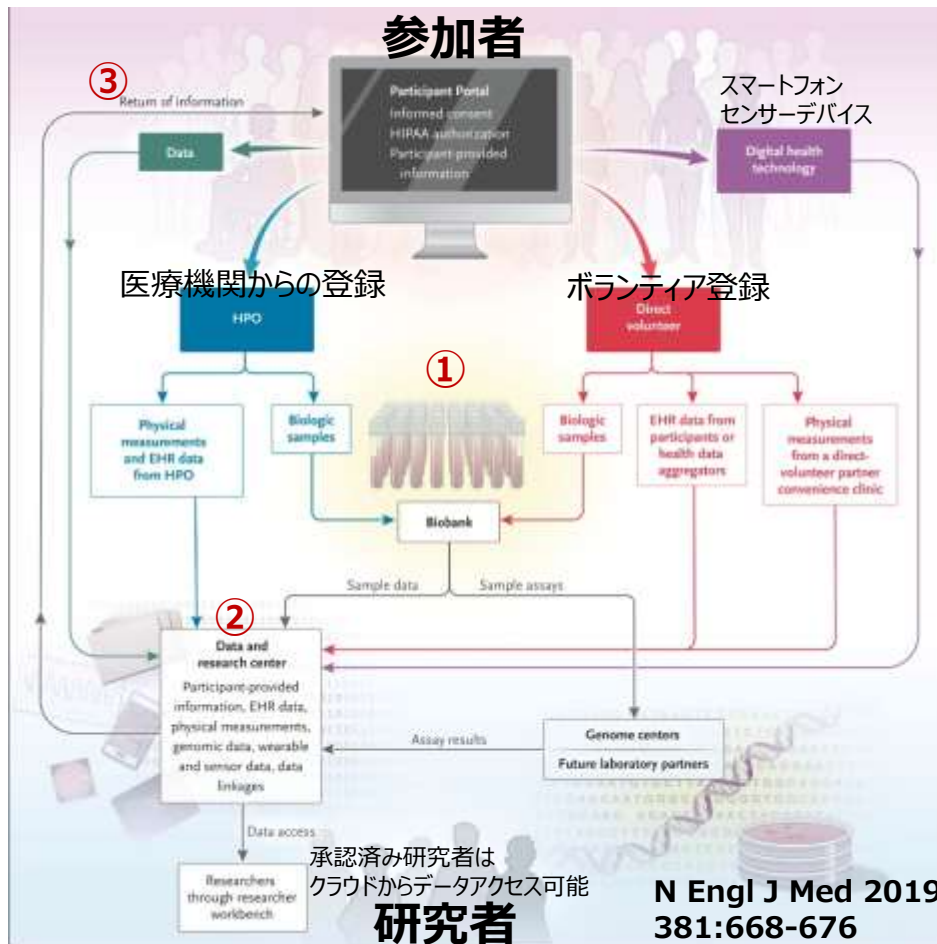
参加者

③
Return of information

Participant Portal
Informed consent
HIPAA authorization
Participant-provided information

Data

スマートフォン
センサーデバイス

Digital health technology

医療機関からの登録

ボランティア登録

HPO

Direct volunteer

①

Physical measurements and EHR data from HPO

Biologic samples

Biologic samples

EHR data from participants or health data aggregators

Physical measurements from a direct-volunteer partner convenience clinic

Biobank

Sample data

Sample assays

②
Data and research center
Participant-provided information, EHR data, physical measurements, genomic data, wearable and sensor data, data linkages

Assay results

Genome centers
Future laboratory partners

Data access

Researchers through researcher workbench

承認済み研究者は
クラウドからデータアクセス可能

研究者

N Engl J Med 2019
381:668-676